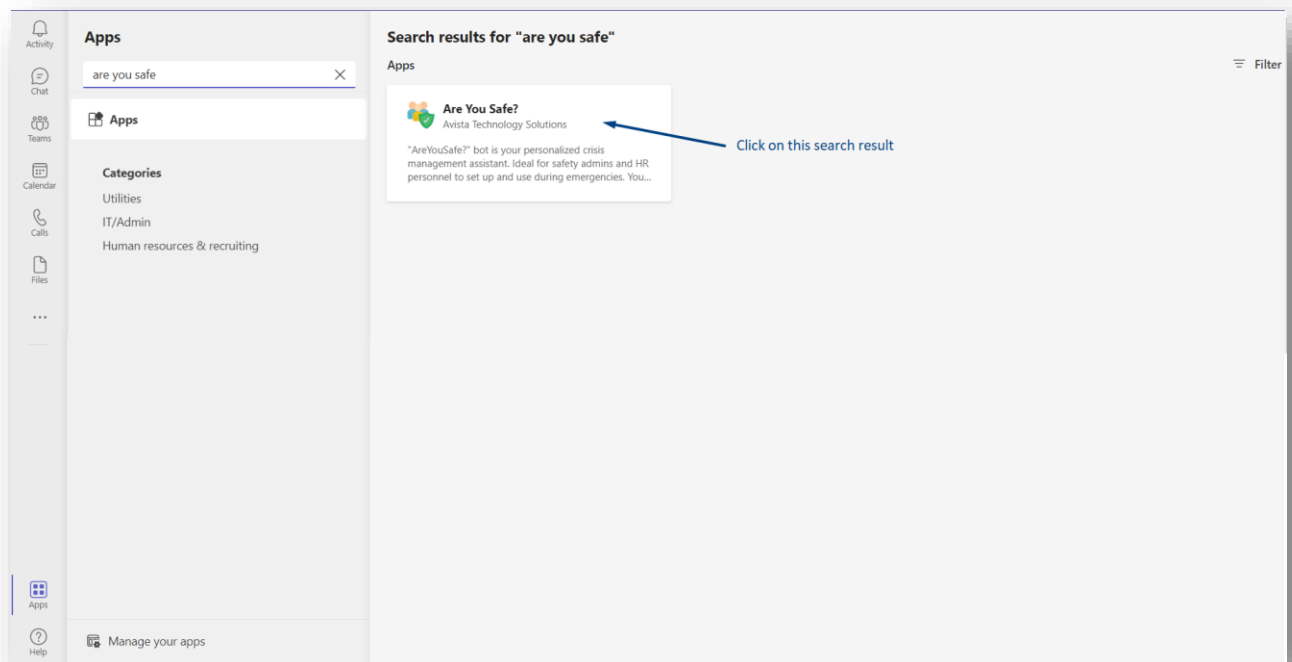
Activity
Chat
Teams
Calendar
Calls
Files
...
Apps
Help

Apps

are you safe

Apps

Categories
Utilities
IT/Admin
Human resources & recruiting

Manage your apps

Search results for "are you safe"

Apps

Filter

Are You Safe?
Avista Technology Solutions
"AreYouSafe?" bot is your personalized crisis management assistant. Ideal for safety admins and HR personnel to set up and use during emergencies. You...

Click on this search result